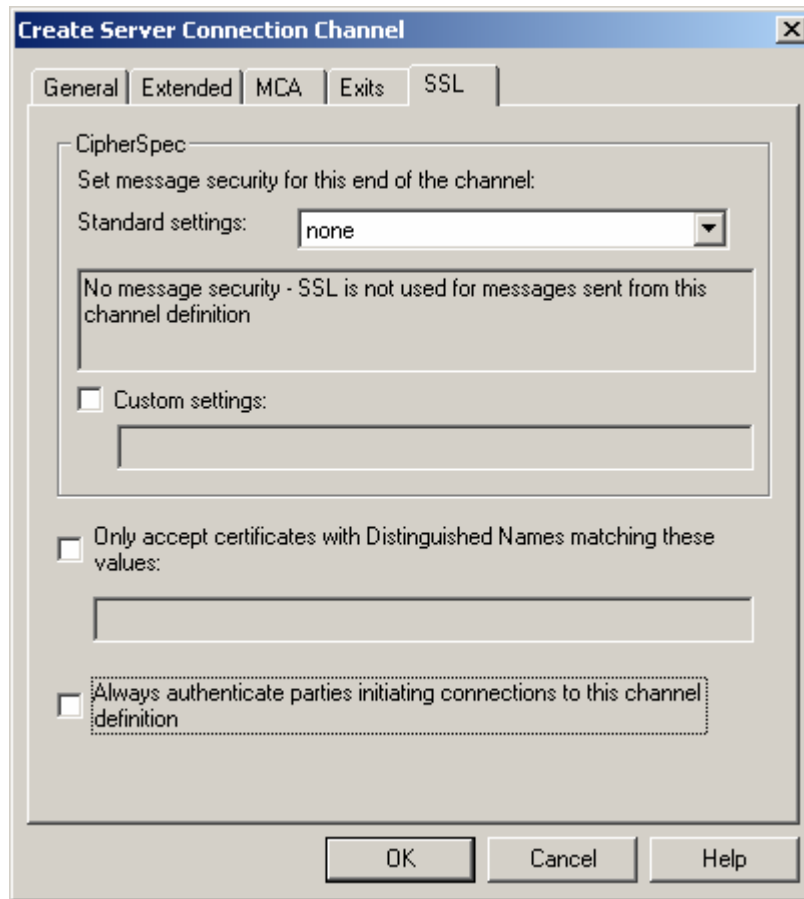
Create Server Connection Channel

X

General | Extended | MCA | Exits | SSL

CipherSpec

Set message security for this end of the channel:

Standard settings: none

No message security - SSL is not used for messages sent from this channel definition

Custom settings:

Only accept certificates with Distinguished Names matching these values:

Always authenticate parties initiating connections to this channel definition

OK

Cancel

Help